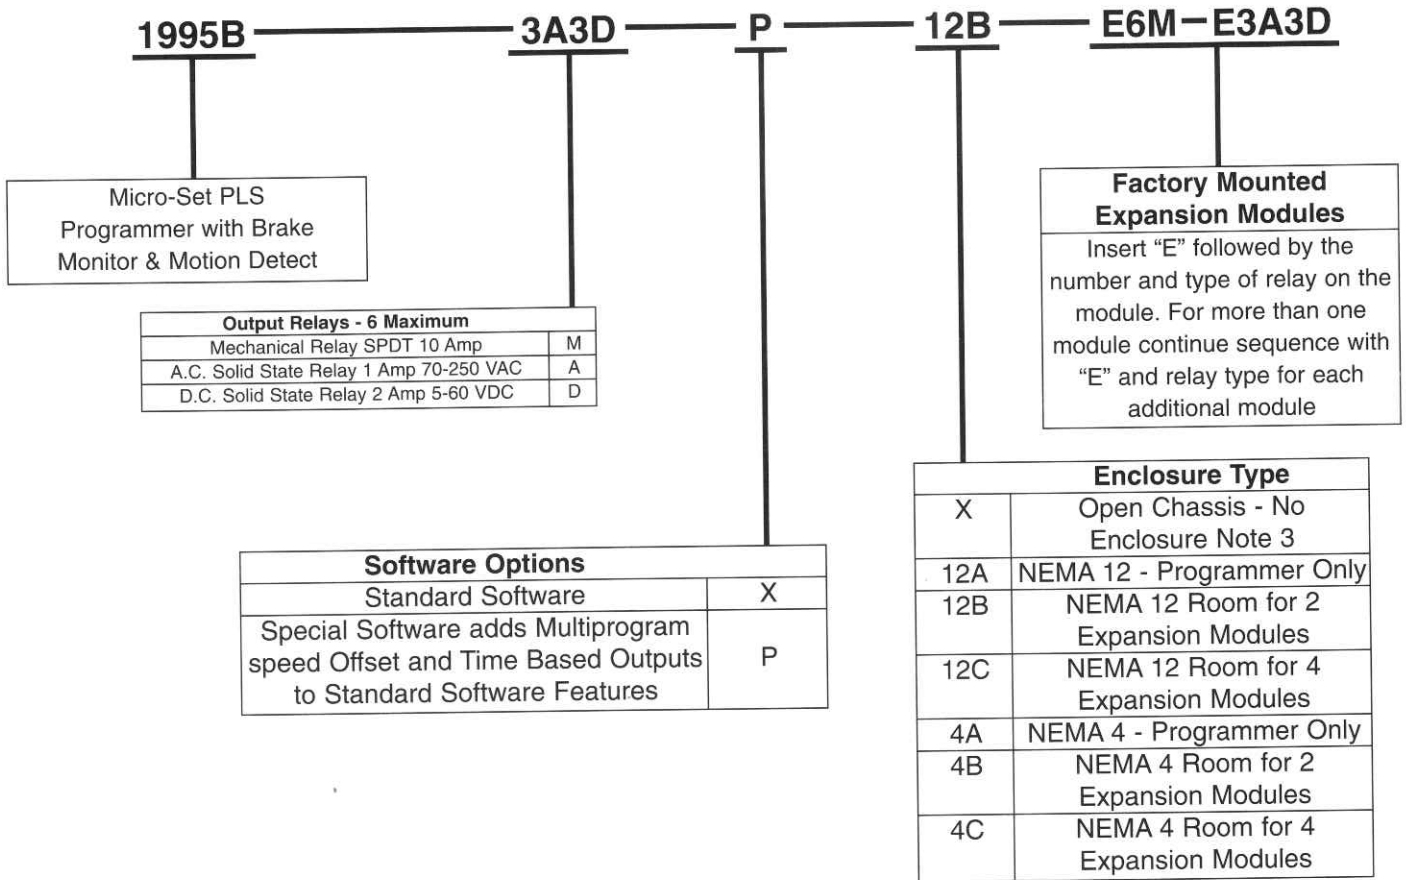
1995B — 3A3D — P — 12B — E6M — E3A3D

Micro-Set PLS Programmer with Brake Monitor & Motion Detect

| Output Relays - 6 Maximum | |
|---|---|
| Mechanical Relay SPDT 10 Amp | M |
| A.C. Solid State Relay 1 Amp 70-250 VAC | A |
| D.C. Solid State Relay 2 Amp 5-60 VDC | D |

| Software Options | |
|---|---|
| Standard Software | X |
| Special Software adds Multiprogram speed Offset and Time Based Outputs to Standard Software Features | P |

Factory Mounted Expansion Modules

Insert "E" followed by the number and type of relay on the module. For more than one module continue sequence with "E" and relay type for each additional module

| Enclosure Type | |
|---|---|
| X | Open Chassis - No Enclosure Note 3 |
| 12A | NEMA 12 - Programmer Only |
| 12B | NEMA 12 Room for 2 Expansion Modules |
| 12C | NEMA 12 Room for 4 Expansion Modules |
| 4A | NEMA 4 - Programmer Only |
| 4B | NEMA 4 Room for 2 Expansion Modules |
| 4C | NEMA 4 Room for 4 Expansion Modules |